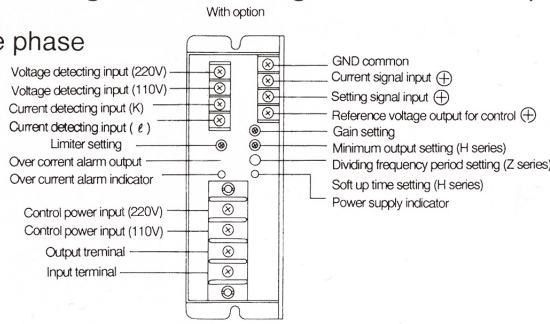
With option

e phase

Voltage detecting input (220V)
Voltage detecting input (110V)
Current detecting input (K)
Current detecting input ( $\ell$ )
Limiter setting
Over current alarm output
Over current alarm indicator
Control power input (220V)
Control power input (110V)
Output treminal
Input terminal

GND common
Current signal input $\oplus$
Setting signal input $\oplus$
Reference voltage output for control $\oplus$
Gain setting
Minimum output setting (H series)
Dividing frequency period setting (Z series)
Soft up time setting (H series)
Power supply indicator